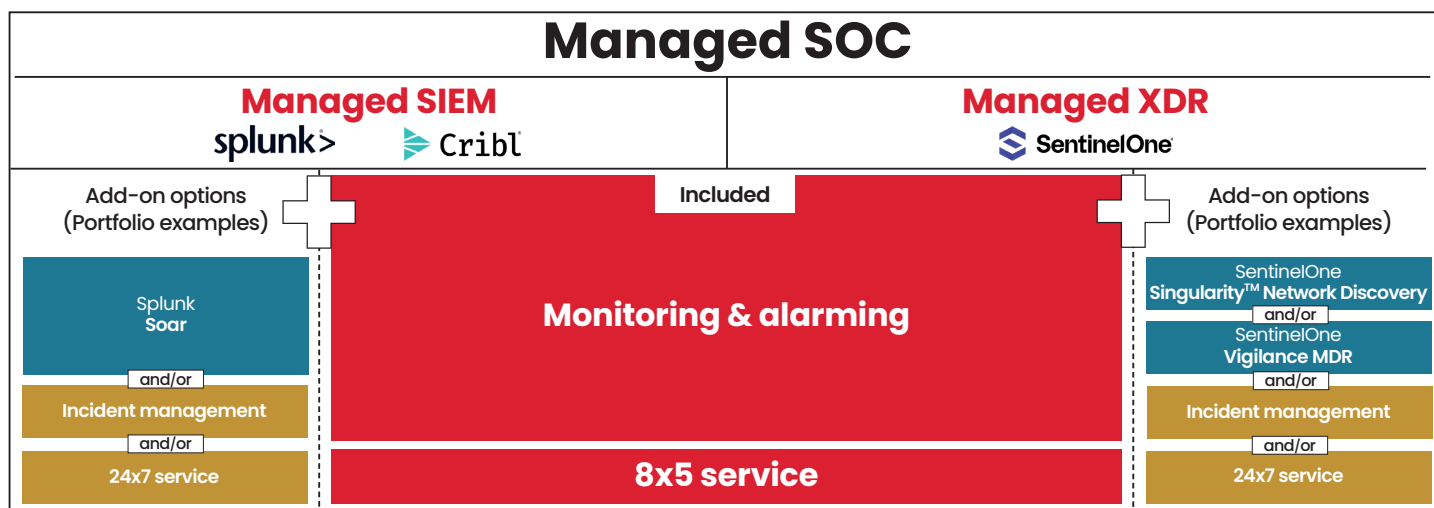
Managed SOC

Managed SIEM
splunk> Cribl

Managed XDR
SentinelOne

Add-on options (Portfolio examples)

Splunk Soar

and/or

Incident management

and/or

24x7 service

Included

Monitoring & alarming

8x5 service

Add-on options (Portfolio examples)

SentinelOne Singularity$^{TM}$ Network Discovery

and/or

SentinelOne Vigilance MDR

and/or

Incident management

and/or

24x7 service